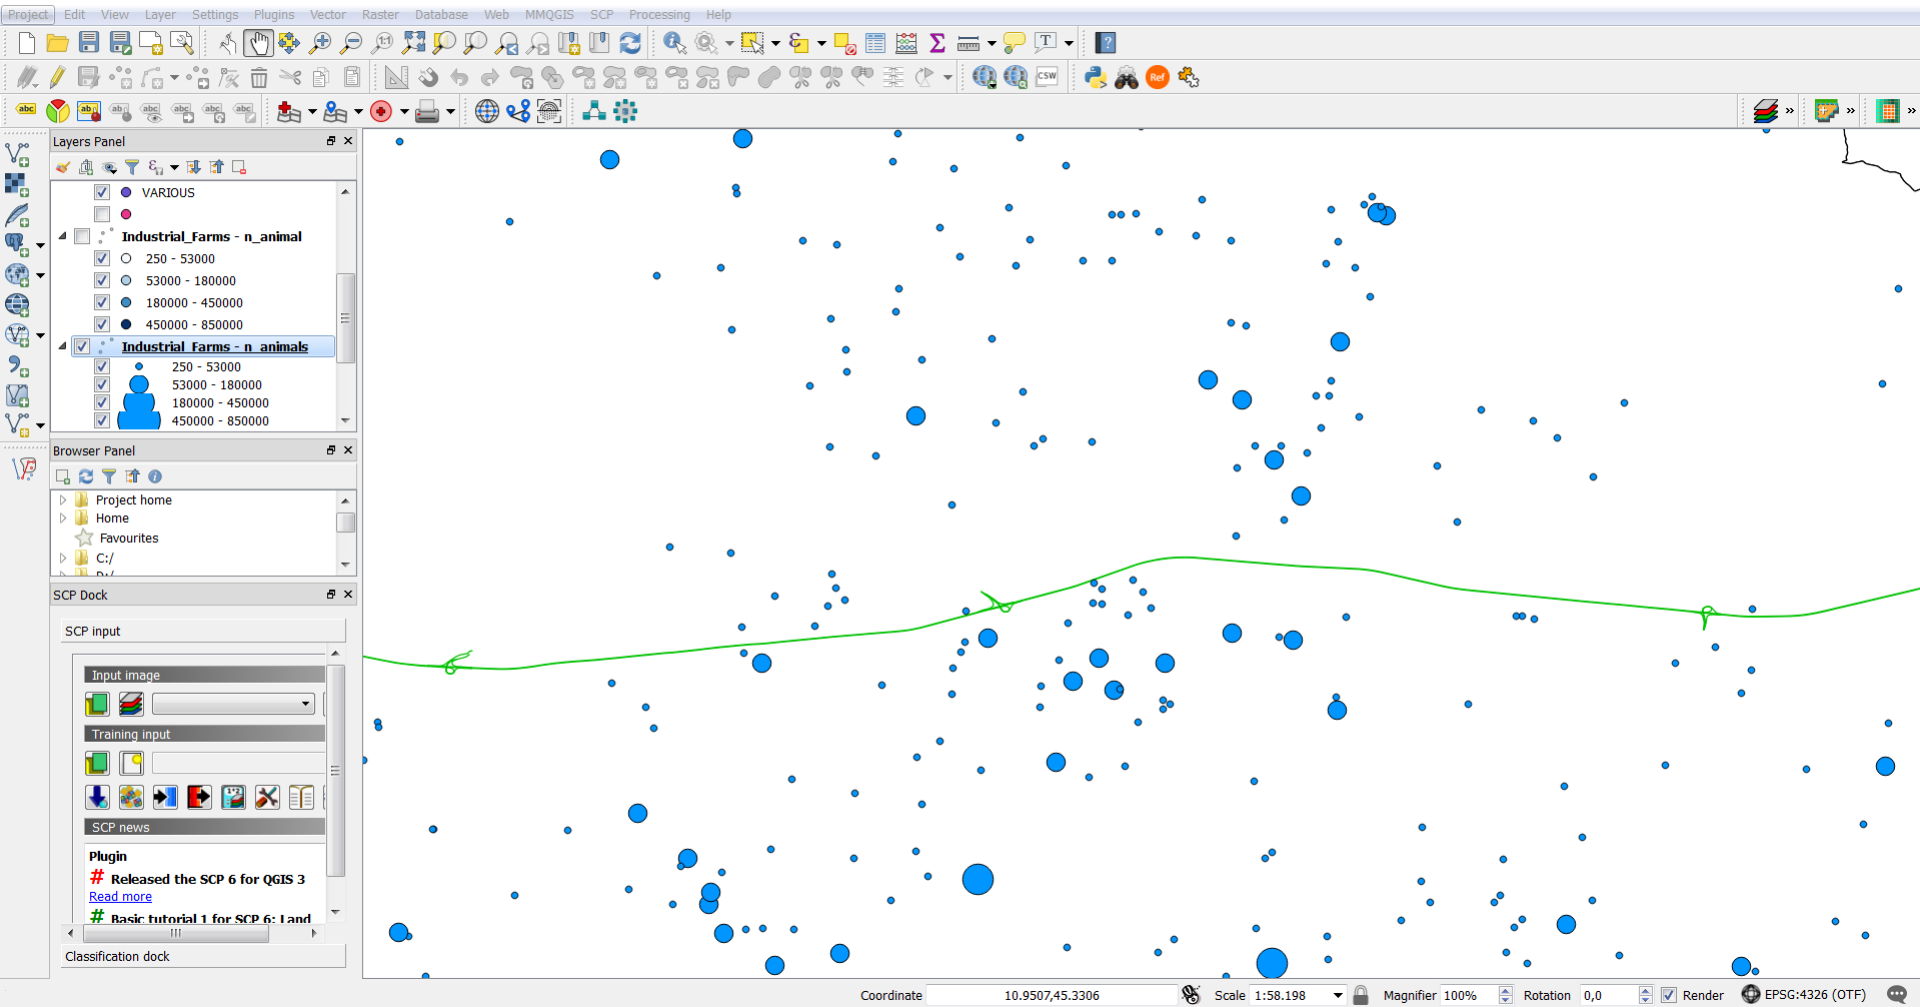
Project Edit View Layer Settings Plugins Vector Raster Database Web MMQGIS SCP Processing Help

CSW

Layers Panel

VARIOUS

Industrial_Farms - n_animal

250 - 53000

53000 - 180000

180000 - 450000

450000 - 850000

Industrial_Farms - n_animals

250 - 53000

53000 - 180000

180000 - 450000

450000 - 850000

Browser Panel

Project home

Home

Favourites

C:/

SCP Dock

SCP input

Input image

Training input

SCP news

Plugin

# Released the SCP 6 for QGIS 3

Read more

# Basic tutorial 1 for SCP 6: Land

Classification dock

Coordinate 10.9507,45.3306 Scale 1:58.198 Magnifier 100% Rotation 0,0 Render EPSG:4326 (OTF)